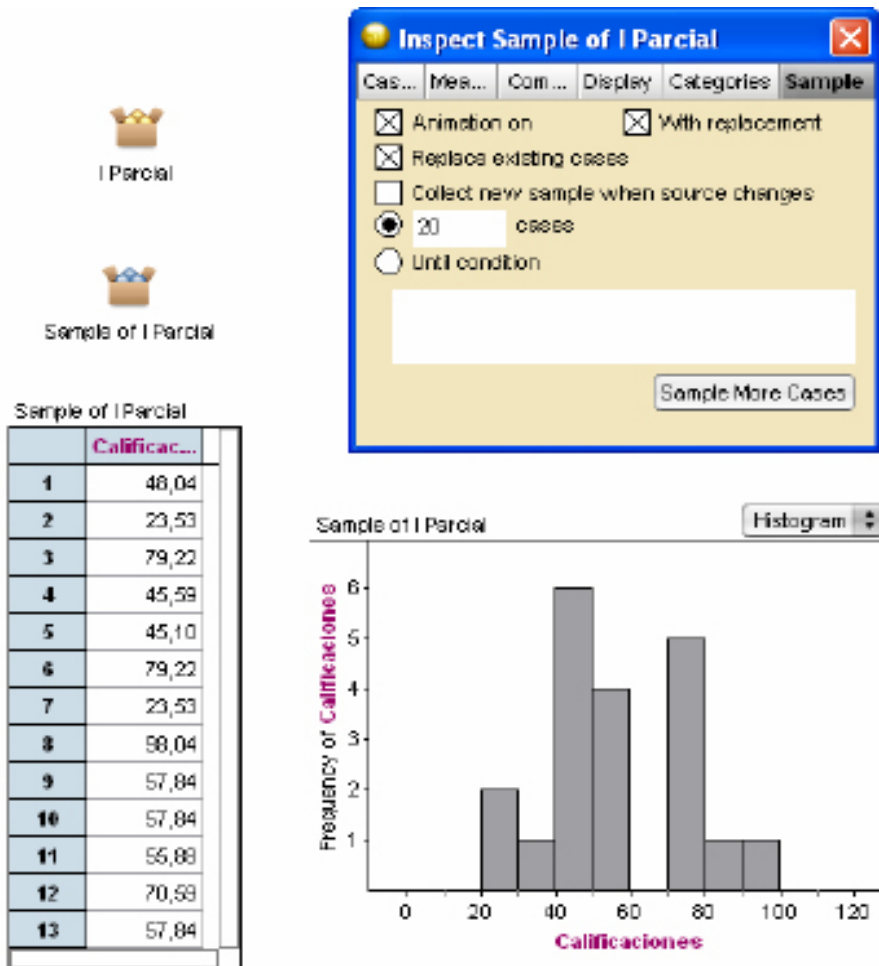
Inspect Sample of I Parcial

Cas... | Mea... | Com... | Display | Categories | Sample

☒ Animation on ☒ With replacement
☒ Replace existing cases
☐ Collect new sample when source changes
◉ 20 cases
○ Until condition

Sample More Cases

I Parcial

Sample of I Parcial

Sample of I Parcial

| | Calificac... |
|---|---|
| 1 | 48,04 |
| 2 | 23,53 |
| 3 | 79,22 |
| 4 | 45,59 |
| 5 | 45,10 |
| 6 | 79,22 |
| 7 | 23,53 |
| 8 | 98,04 |
| 9 | 57,84 |
| 10 | 57,84 |
| 11 | 55,88 |
| 12 | 70,59 |
| 13 | 57,84 |

Sample of I Parcial

Histogram

Frequency of Calificaciones

6
5
4
3
2
1

0 20 40 60 80 100 120

Calificaciones